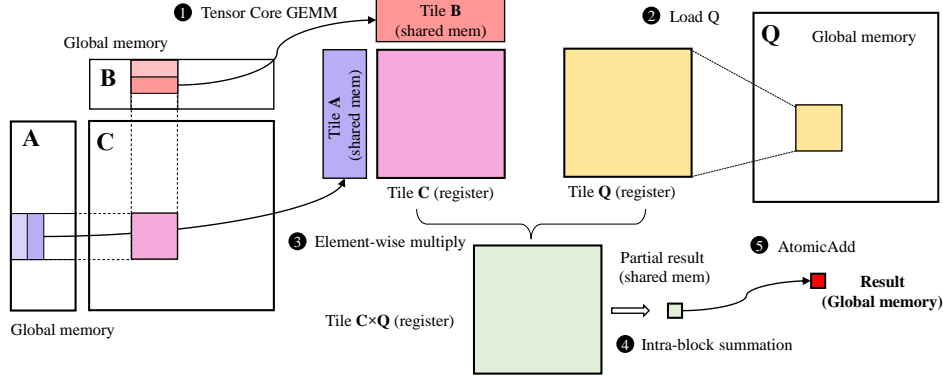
❶ Tensor Core GEMM

Tile **B** (shared mem)

❷ Load Q

**Q** Global memory

Global memory

**B**

Tile **A** (shared mem)

**A**

**C**

Tile **C** (register)

Tile **Q** (register)

❸ Element-wise multiply

Partial result (shared mem)

❺ AtomicAdd

**Result (Global memory)**

Global memory

Tile **C**×**Q** (register)

❹ Intra-block summation